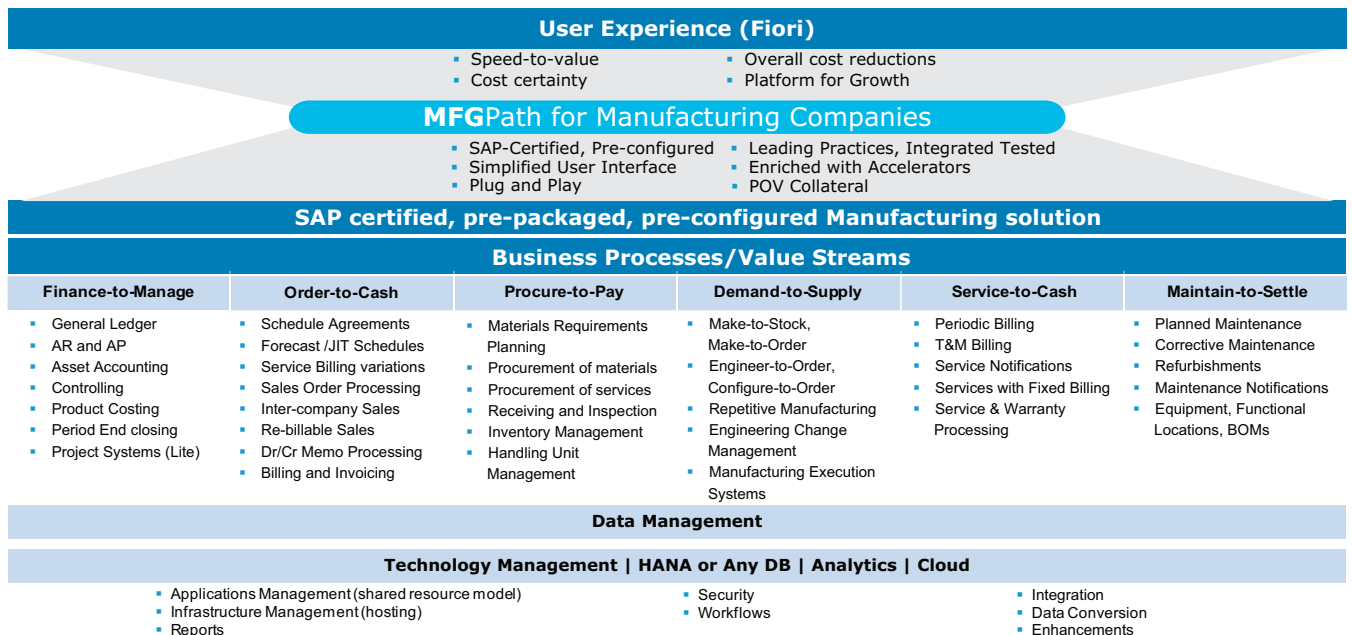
User Experience (Fiori)

- Speed-to-value
- Cost certainty

- Overall cost reductions
- Platform for Growth

MFGPath for Manufacturing Companies

- SAP-Certified, Pre-configured
- Simplified User Interface
- Plug and Play

- Leading Practices, Integrated Tested
- Enriched with Accelerators
- POV Collateral

SAP certified, pre-packaged, pre-configured Manufacturing solution

Business Processes/Value Streams

| Finance-to-Manage | Order-to-Cash | Procure-to-Pay | Demand-to-Supply | Service-to-Cash | Maintain-to-Settle |
|---|---|---|---|---|---|
| General Ledger<br>AR and AP<br>Asset Accounting<br>Controlling<br>Product Costing<br>Period End closing<br>Project Systems (Lite) | Schedule Agreements<br>Forecast /JIT Schedules<br>Service Billing variations<br>Sales Order Processing<br>Inter-company Sales<br>Re-billable Sales<br>Dr/Cr Memo Processing<br>Billing and Invoicing | Materials Requirements Planning<br>Procurement of materials<br>Procurement of services<br>Receiving and Inspection<br>Inventory Management<br>Handling Unit Management | Make-to-Stock, Make-to-Order<br>Engineer-to-Order, Configure-to-Order<br>Repetitive Manufacturing<br>Engineering Change Management<br>Manufacturing Execution Systems | Periodic Billing<br>T&M Billing<br>Service Notifications<br>Services with Fixed Billing<br>Service & Warranty Processing | Planned Maintenance<br>Corrective Maintenance<br>Refurbishments<br>Maintenance Notifications<br>Equipment, Functional Locations, BOMs |

Data Management

Technology Management | HANA or Any DB | Analytics | Cloud

- Applications Management (shared resource model)
- Infrastructure Management (hosting)
- Reports

- Security
- Workflows

- Integration
- Data Conversion
- Enhancements